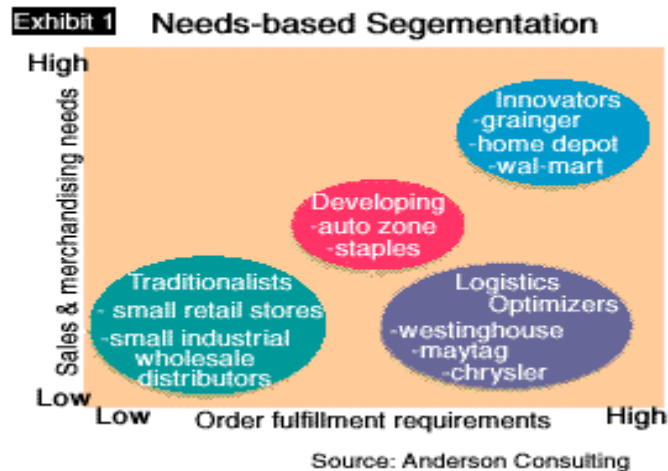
Exhibit 1 Needs-based Segementation

High

Sales & merchandising needs

Low

Innovators
-grainger
-home depot
-wal-mart

Developing
-auto zone
-staples

Traditionalists
- small retail stores
-small industrial wholesale distributors

Logistics Optimizers
-westinghouse
-maytag
-chrysler

Low Order fulfillment requirements High

Source: Anderson Consulting